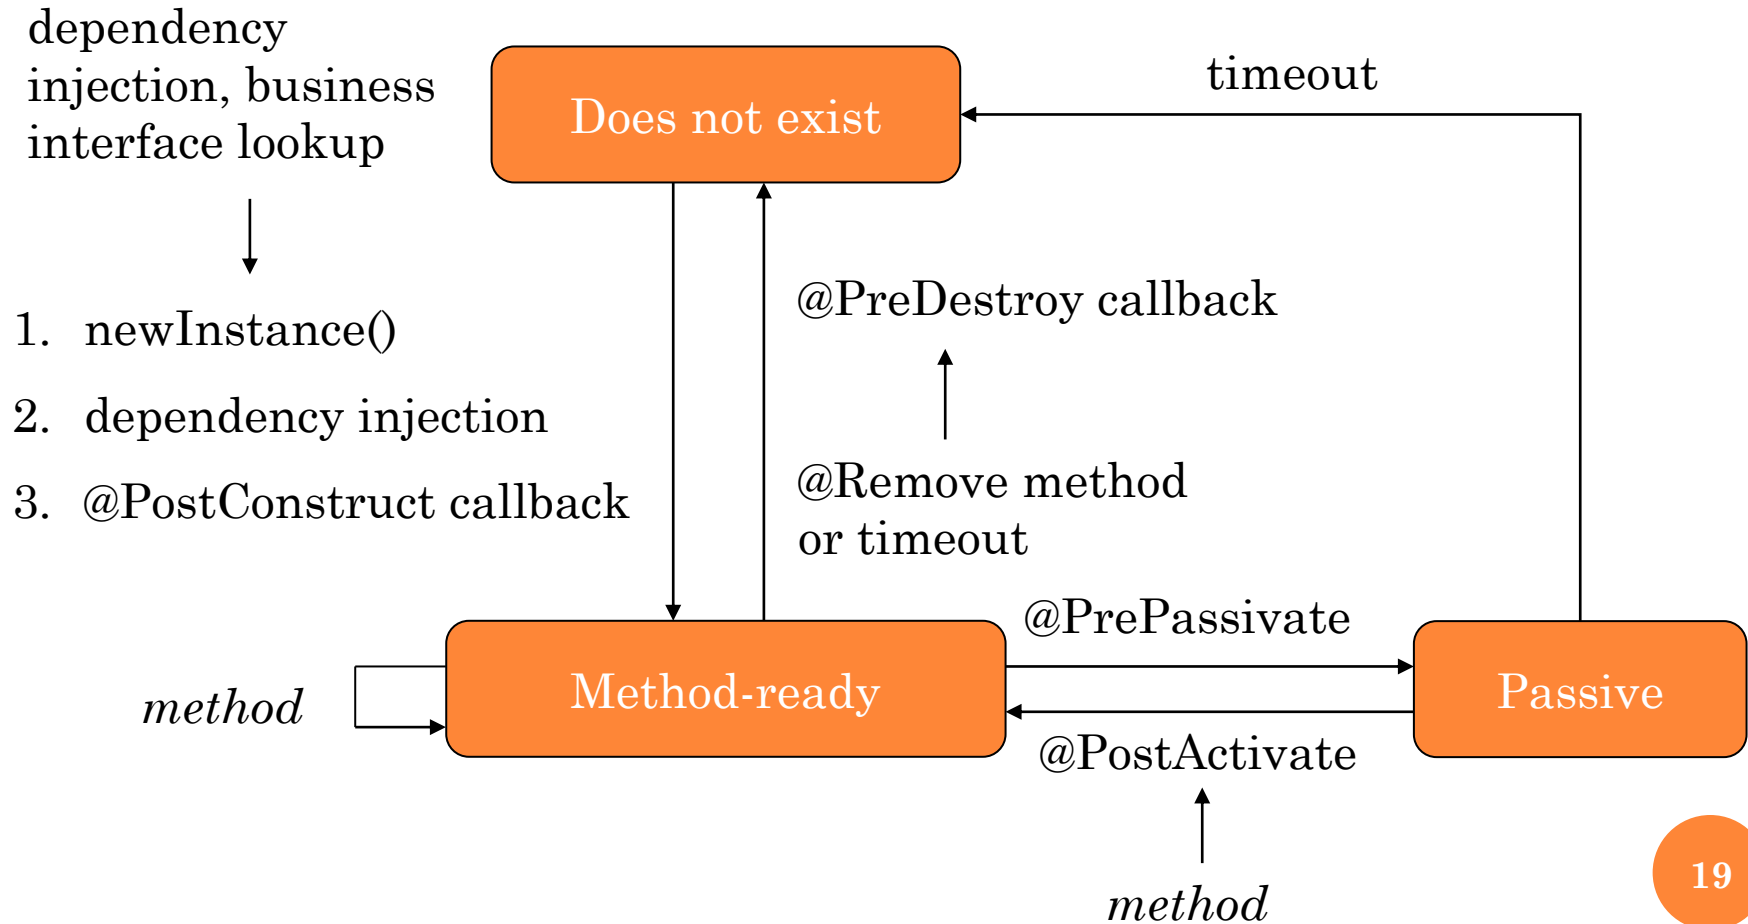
dependency injection, business interface lookup

1. newInstance()
2. dependency injection
3. @PostConstruct callback

Does not exist

timeout

@PreDestroy callback

@Remove method or timeout

@PrePassivate

method

Method-ready

Passive

@PostActivate

method

19